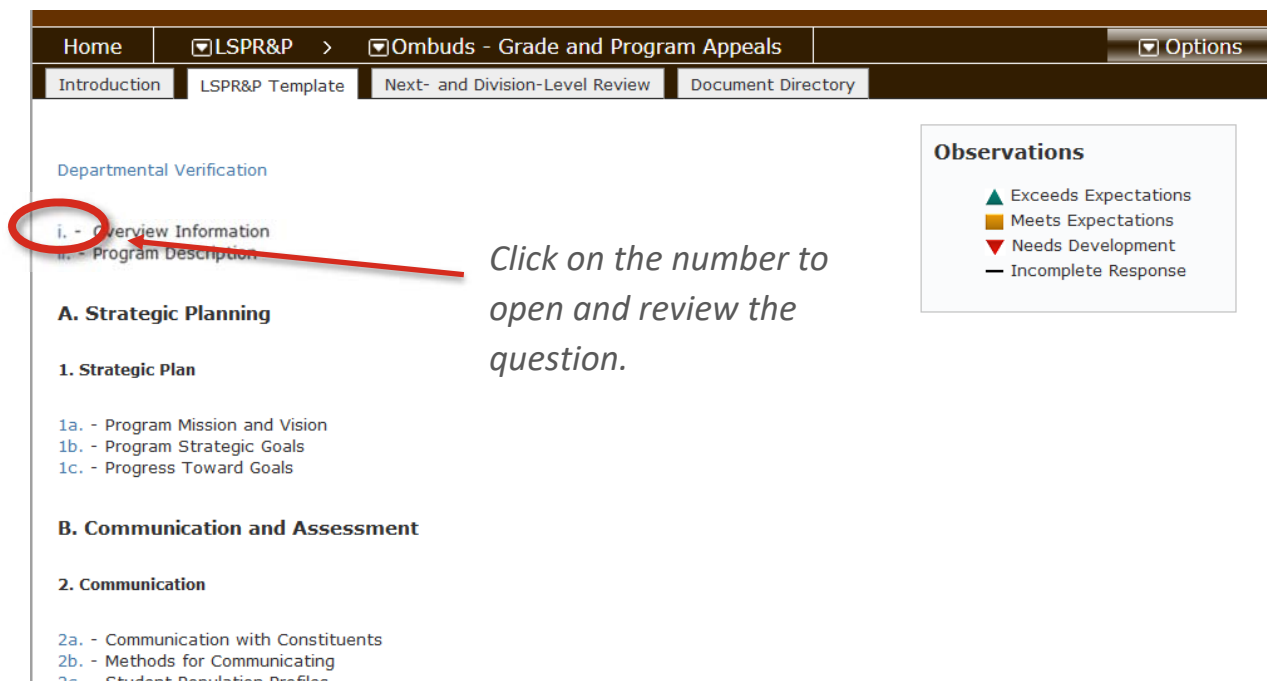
Home LSPR&P > Ombuds - Grade and Program Appeals Options

Introduction LSPR&P Template Next- and Division-Level Review Document Directory

Departmental Verification

i. - Overview Information
ii. - Program Description

Click on the number to open and review the question.

Observations

Exceeds Expectations
Meets Expectations
Needs Development
Incomplete Response

A. Strategic Planning

1. Strategic Plan

1a. - Program Mission and Vision
1b. - Program Strategic Goals
1c. - Progress Toward Goals

B. Communication and Assessment

2. Communication

2a. - Communication with Constituents
2b. - Methods for Communicating
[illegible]